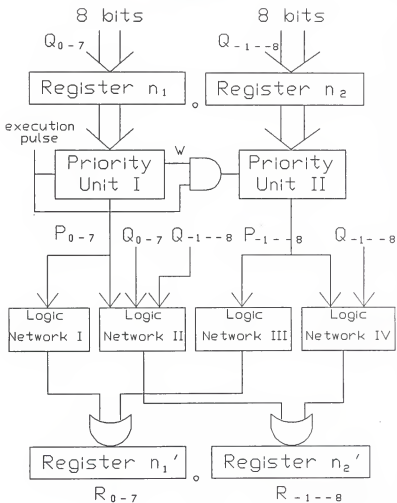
8 bits

8 bits

$Q_{0-7}$

$Q_{-1--8}$

Register $n_1$

Register $n_2$

execution pulse

Priority Unit I

W

Priority Unit II

$P_{0-7}$

$Q_{0-7}$ $Q_{-1--8}$

$P_{-1--8}$

$Q_{-1--8}$

Logic Network I

Logic Network II

Logic Network III

Logic Network IV

Register $n_1'$

Register $n_2'$

$R_{0-7}$

$R_{-1--8}$